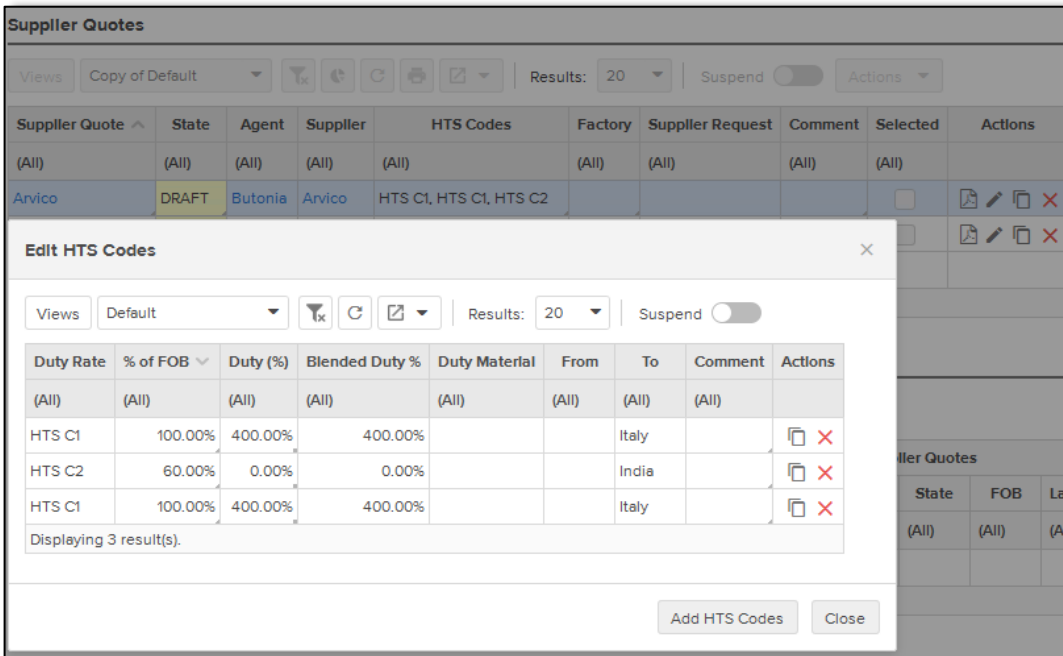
Supplier Quotes

Views | Copy of Default | Results: 20 | Suspend | Actions

| Supplier Quote | State | Agent | Supplier | HTS Codes | Factory | Supplier Request | Comment | Selected | Actions |
|---|---|---|---|---|---|---|---|---|---|
| (All) | (All) | (All) | (All) | (All) | (All) | (All) | (All) | (All) | |
| Arvico | DRAFT | Butonia | Arvico | HTS C1, HTS C1, HTS C2 | | | | | |

Edit HTS Codes

Views | Default | Results: 20 | Suspend

| Duty Rate | % of FOB | Duty (%) | Blended Duty % | Duty Material | From | To | Comment | Actions |
|---|---|---|---|---|---|---|---|---|
| (All) | (All) | (All) | (All) | (All) | (All) | (All) | (All) | |
| HTS C1 | 100.00% | 400.00% | 400.00% | | | Italy | | |
| HTS C2 | 60.00% | 0.00% | 0.00% | | | India | | |
| HTS C1 | 100.00% | 400.00% | 400.00% | | | Italy | | |

Displaying 3 result(s).

Add HTS Codes | Close

lier Quotes

| State | FOB | La |
|---|---|---|
| (All) | (All) | (A |